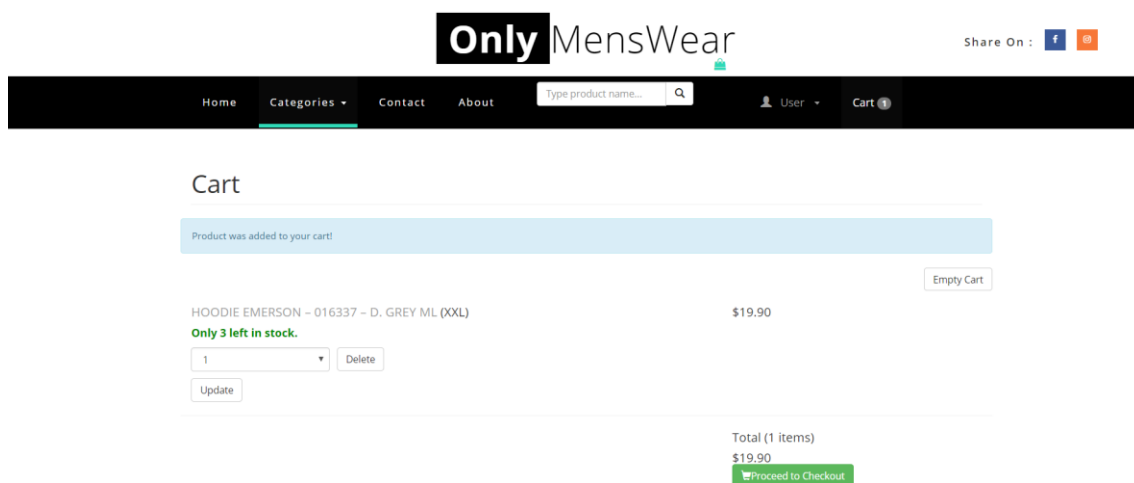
Only MensWear

Share On :

Home Categories Contact About

Type product name...

User

Cart 1

Cart

Product was added to your cart!

Empty Cart

HOODIE EMERSON – 016337 – D. GREY ML (XXL)

Only 3 left in stock.

1

Delete

Update

$19.90

Total (1 items)

$19.90

Proceed to Checkout